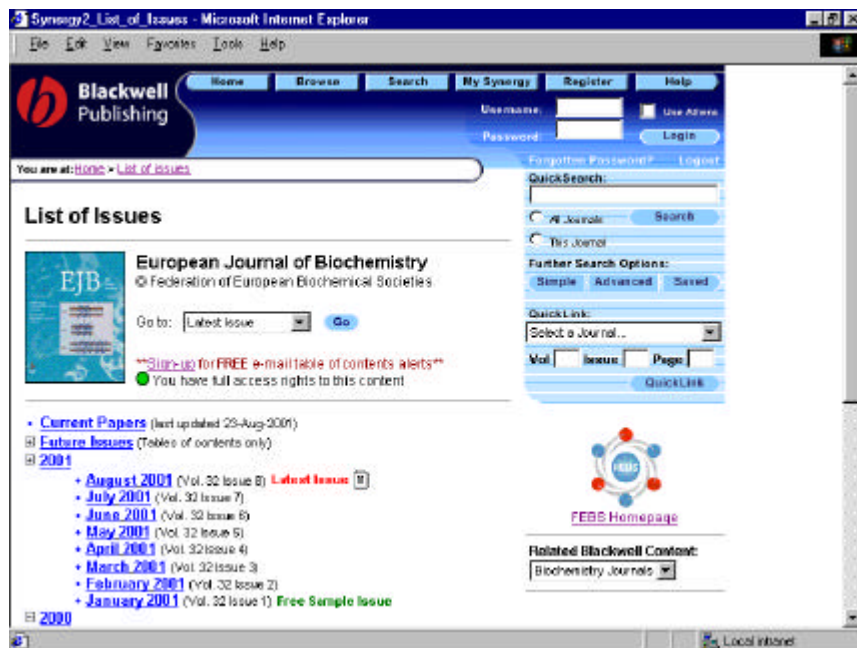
Synergy2_List_of_Issues - Microsoft Internet Explorer

File Edit View Favorites Tools Help

Blackwell Publishing

Home Browse Search My Synergy Register Help

Username:
Use Athens
Password:
Login
Forgotten Password? Logout

You are at: Home > List of Issues

QuickSearch:
All Journals
Search
This Journal
Further Search Options:
Simple Advanced Saved

QuickLink:
Select a Journal...
Vol: Issue: Page:
QuickLink

List of Issues

EJB

European Journal of Biochemistry
© Federation of European Biochemical Societies

Go to: Latest Issue Go

**Sign-up for FREE e-mail table of contents alerts**
You have full access rights to this content

• Current Papers (last updated 23-Aug-2001)
⊞ Future Issues (Tables of contents only)
⊟ 2001
• August 2001 (Vol. 32 Issue 8) Latest Issue
• July 2001 (Vol. 32 Issue 7)
• June 2001 (Vol. 32 Issue 6)
• May 2001 (Vol. 32 Issue 5)
• April 2001 (Vol. 32 Issue 4)
• March 2001 (Vol. 32 Issue 3)
• February 2001 (Vol. 32 Issue 2)
• January 2001 (Vol. 32 Issue 1) Free Sample Issue
⊟ 2000

FEBS

FEBS Homepage

Related Blackwell Content:
Biochemistry Journals

Local intranet